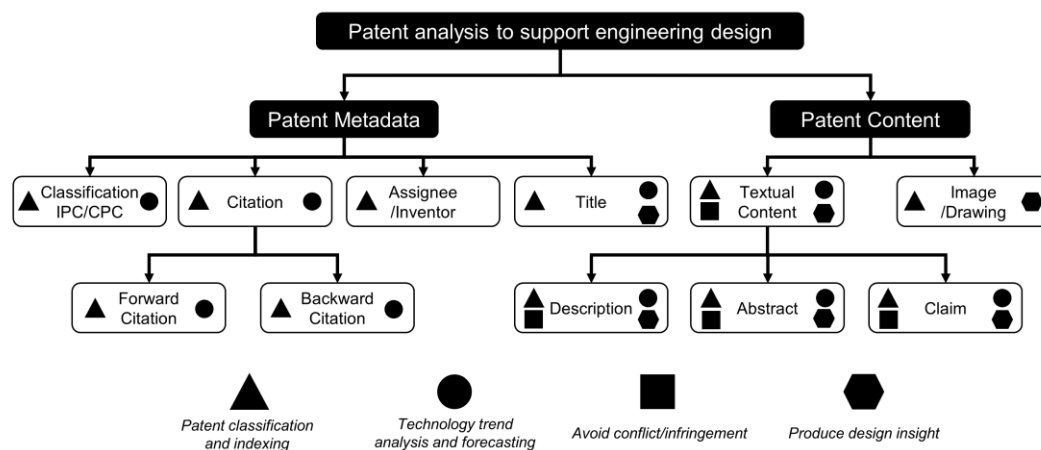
Patent analysis to support engineering design

Patent Metadata

Patent Content

Classification IPC/CPC

Citation

Assignee /Inventor

Title

Textual Content

Image /Drawing

Forward Citation

Backward Citation

Description

Abstract

Claim

Patent classification and indexing

Technology trend analysis and forecasting

Avoid conflict/infringement

Produce design insight